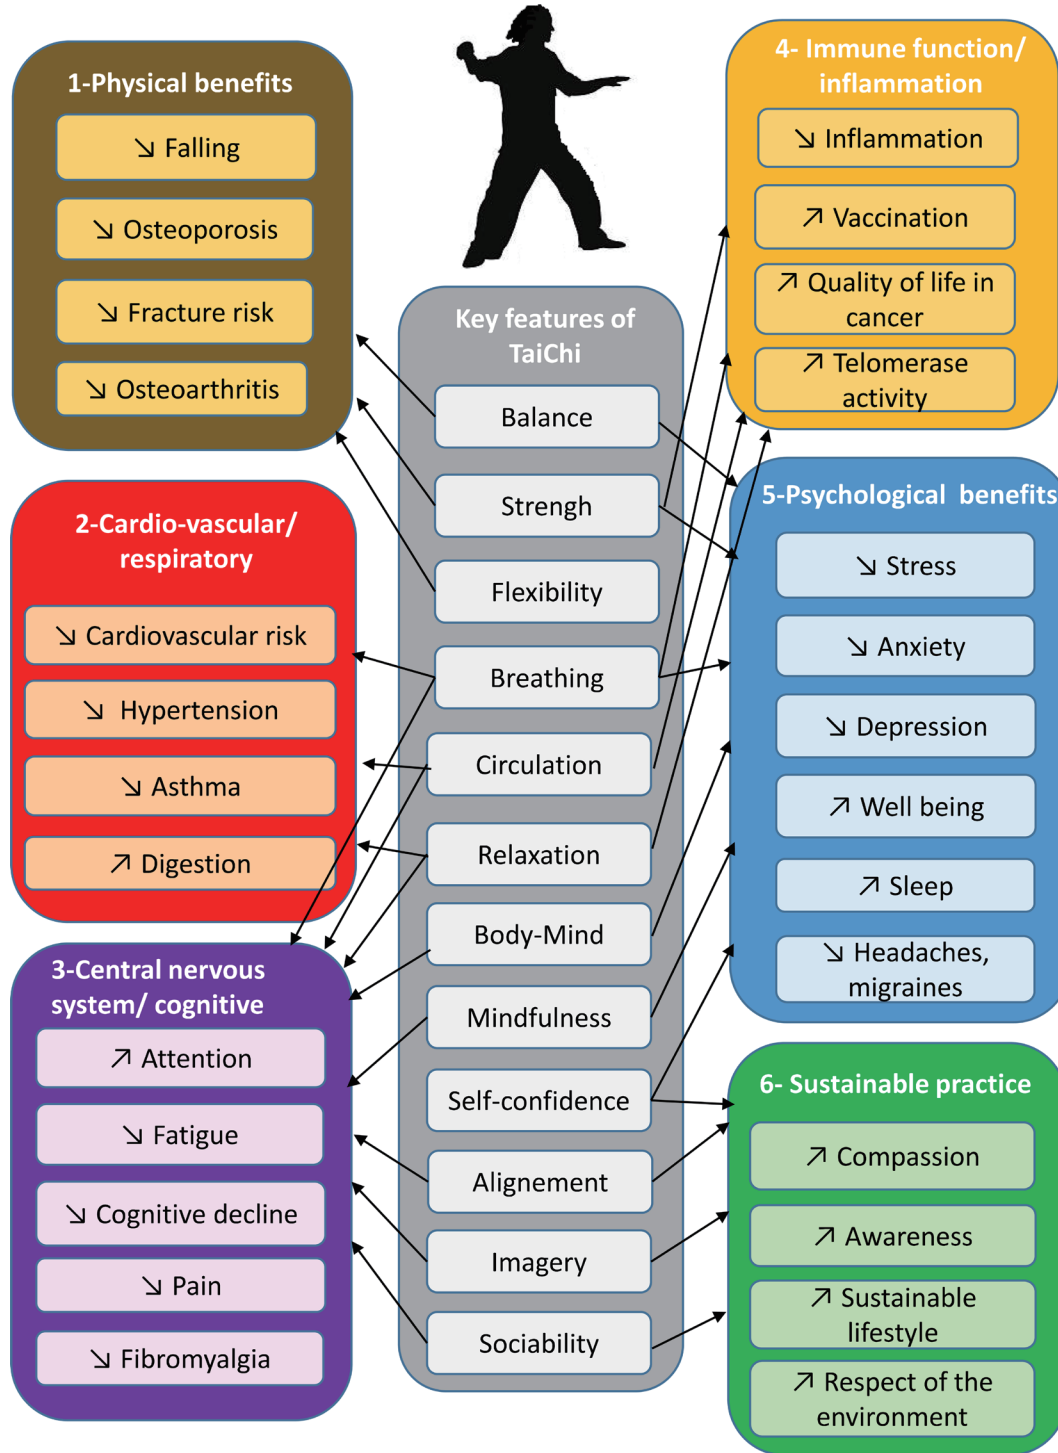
1-Physical benefits

↘ Falling

↘ Osteoporosis

↘ Fracture risk

↘ Osteoarthritis

Key features of TaiChi

Balance

Strengh

Flexibility

Breathing

Circulation

Relaxation

Body-Mind

Mindfulness

Self-confidence

Alignement

Imagery

Sociability

4- Immune function/ inflammation

↘ Inflammation

↗ Vaccination

↗ Quality of life in cancer

↗ Telomerase activity

2-Cardio-vascular/ respiratory

↘ Cardiovascular risk

↘ Hypertension

↘ Asthma

↗ Digestion

5-Psychological benefits

↘ Stress

↘ Anxiety

↘ Depression

↗ Well being

↗ Sleep

↘ Headaches, migraines

3-Central nervous system/ cognitive

↗ Attention

↘ Fatigue

↘ Cognitive decline

↘ Pain

↘ Fibromyalgia

6- Sustainable practice

↗ Compassion

↗ Awareness

↗ Sustainable lifestyle

↗ Respect of the environment